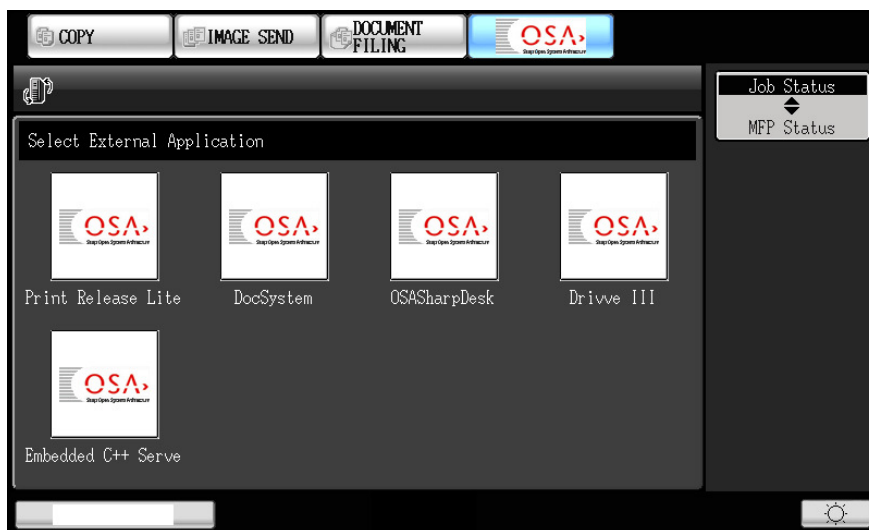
COPY
IMAGE SEND
DOCUMENT FILING
OSA Sharp Open System Architecture

Job Status
MFP Status

Select External Application

OSA Sharp Open System Architecture
Print Release Lite

OSA Sharp Open System Architecture
DocSystem

OSA Sharp Open System Architecture
OSASharpDesk

OSA Sharp Open System Architecture
Drivve III

OSA Sharp Open System Architecture
Embedded C++ Serve